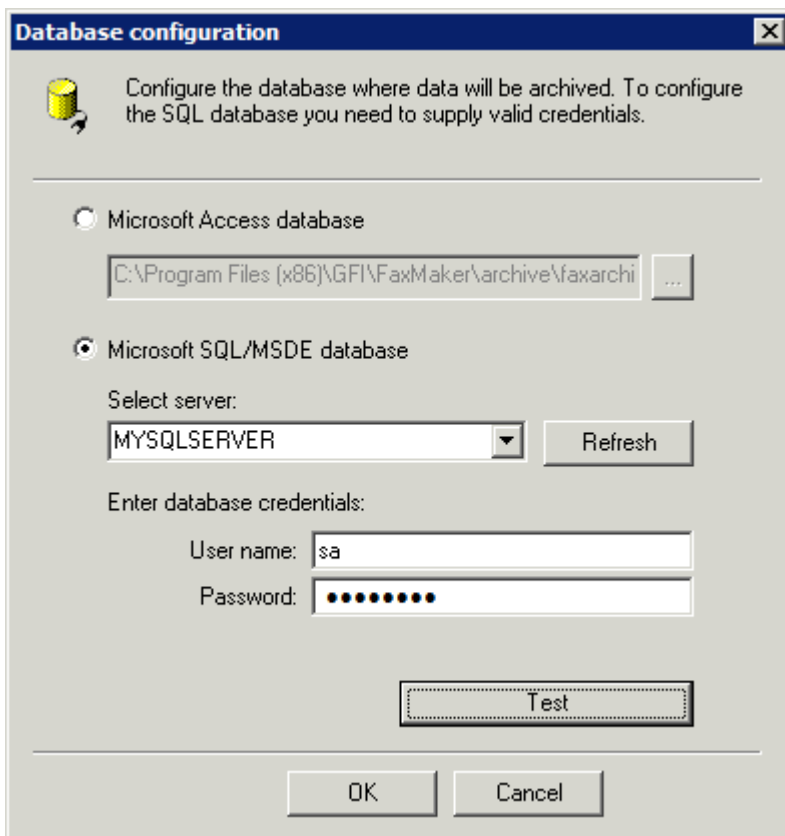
Database configuration

Configure the database where data will be archived. To configure the SQL database you need to supply valid credentials.

Microsoft Access database

C:\Program Files (x86)\GFI\FaxMaker\archive\faxarchi

...

Microsoft SQL/MSDE database

Select server:

MYSQLSERVER

Refresh

Enter database credentials:

User name: sa

Password: •••••••••

Test

OK

Cancel